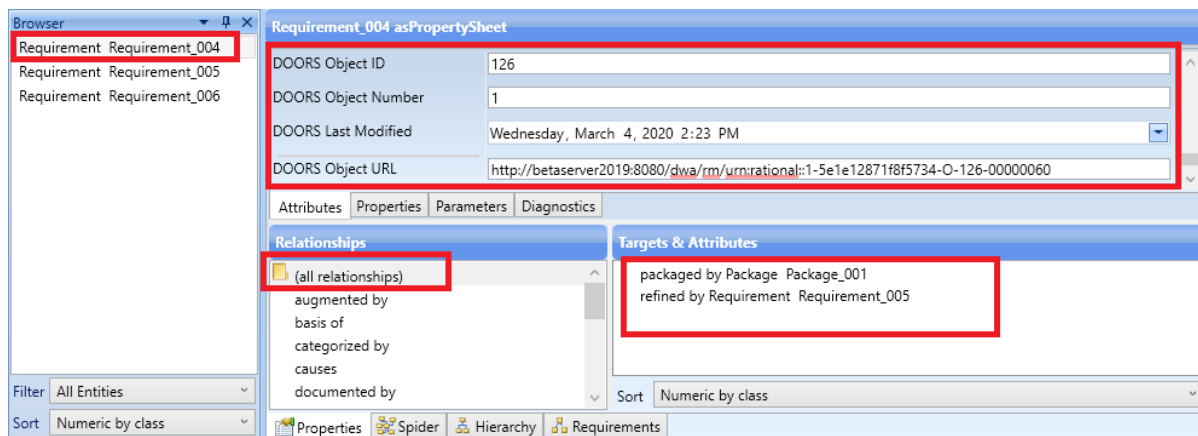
Browser

Requirement Requirement_004
Requirement Requirement_005
Requirement Requirement_006

Filter All Entities
Sort Numeric by class

Requirement_004 asPropertySheet

| DOORS Object ID | 126 |
|---|---|
| DOORS Object Number | 1 |
| DOORS Last Modified | Wednesday, March 4, 2020 2:23 PM |
| DOORS Object URL | http://betaserver2019:8080/dwa/rm/urn:rational::1-5e1e12871f8f5734-O-126-00000060 |

Attributes Properties Parameters Diagnostics

Relationships
(all relationships)
augmented by
basis of
categorized by
causes
documented by

Targets & Attributes
packaged by Package Package_001
refined by Requirement Requirement_005

Sort Numeric by class

Properties Spider Hierarchy Requirements